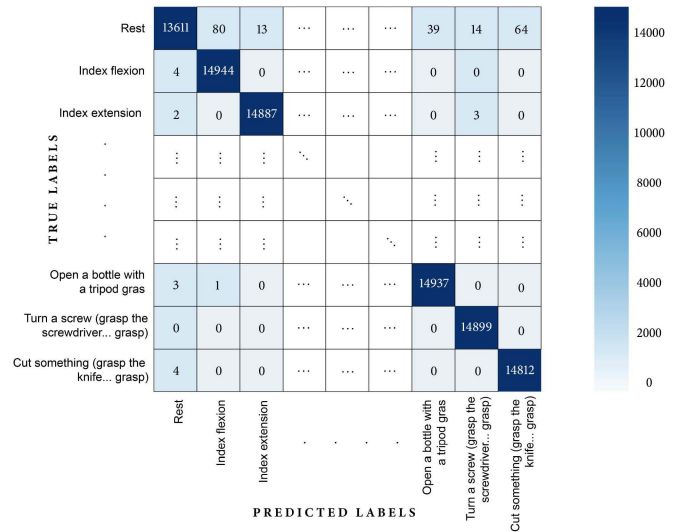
| | Rest | Index flexion | Index extension | ⋯ | ⋯ | ⋯ | Open a bottle with a tripod gras | Turn a screw (grasp the screwdriver... grasp) | Cut something (grasp the knife... grasp) |
|---|---|---|---|---|---|---|---|---|---|
| Rest | 13611 | 80 | 13 | ⋯ | ⋯ | ⋯ | 39 | 14 | 64 |
| Index flexion | 4 | 14944 | 0 | ⋯ | ⋯ | ⋯ | 0 | 0 | 0 |
| Index extension | 2 | 0 | 14887 | ⋯ | ⋯ | ⋯ | 0 | 3 | 0 |
| . | ⋮ | ⋮ | ⋮ | ⋱ | | | ⋮ | ⋮ | ⋮ |
| . | ⋮ | ⋮ | ⋮ | | ⋱ | | ⋮ | ⋮ | ⋮ |
| . | ⋮ | ⋮ | ⋮ | | | ⋱ | ⋮ | ⋮ | ⋮ |
| Open a bottle with a tripod gras | 3 | 1 | 0 | ⋯ | ⋯ | ⋯ | 14937 | 0 | 0 |
| Turn a screw (grasp the screwdriver... grasp) | 0 | 0 | 0 | ⋯ | ⋯ | ⋯ | 0 | 14899 | 0 |
| Cut something (grasp the knife... grasp) | 4 | 0 | 0 | ⋯ | ⋯ | ⋯ | 0 | 0 | 14812 |

TRUE LABELS

PREDICTED LABELS

. . . .

14000
12000
10000
8000
6000
4000
2000
0